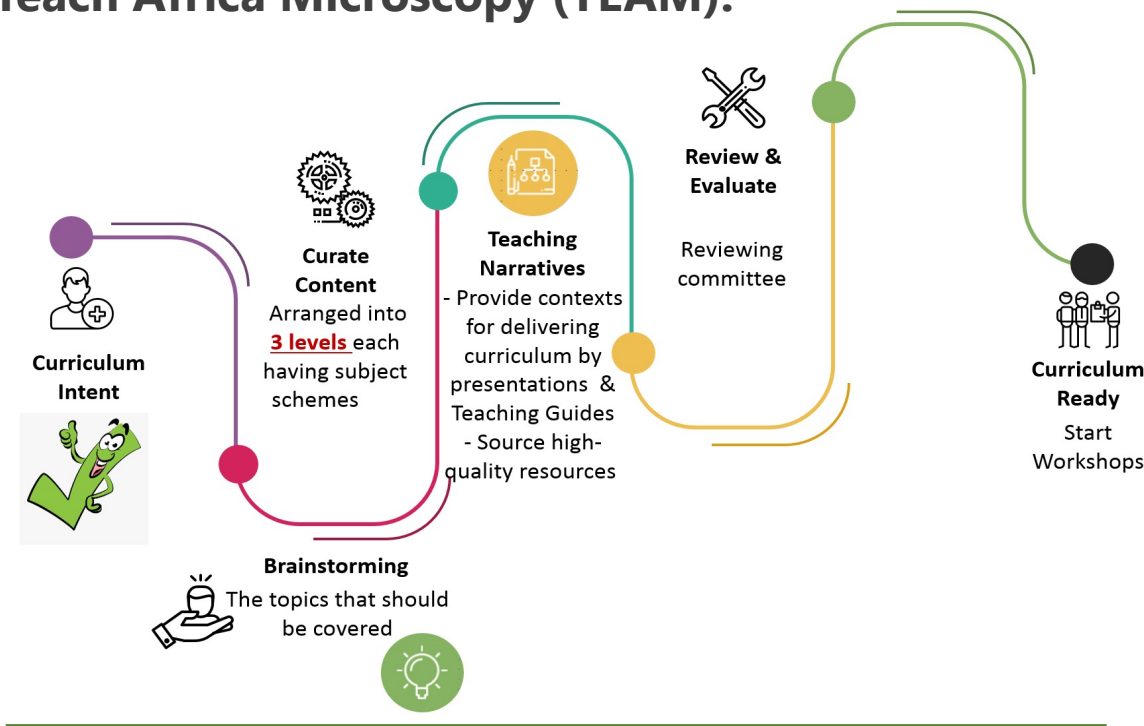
each Africa Microscopy (TEAM):

Curriculum Intent

Curate Content
Arranged into 3 levels each having subject schemes

Teaching Narratives
- Provide contexts for delivering curriculum by presentations & Teaching Guides
- Source high-quality resources

Review & Evaluate

Reviewing committee

Curriculum Ready
Start Workshops

Brainstorming
The topics that should be covered